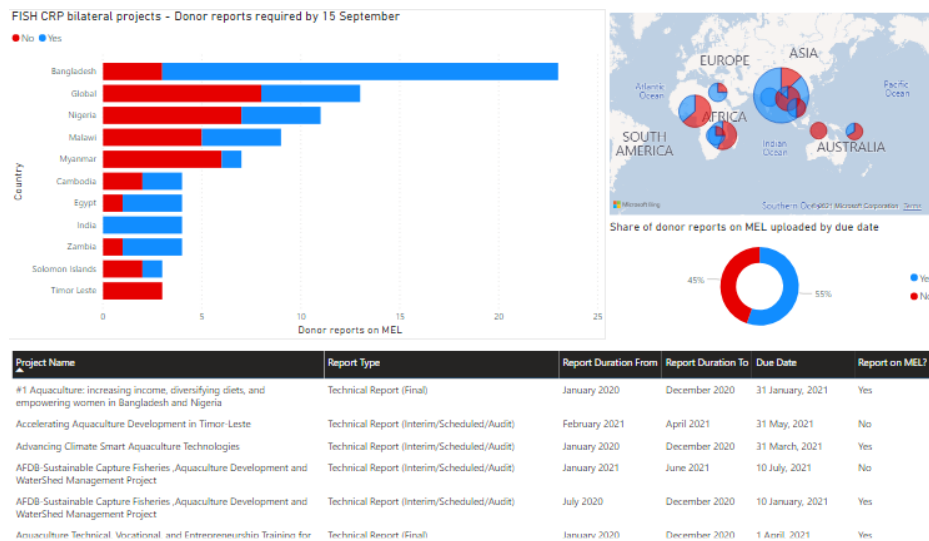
FISH CRP bilateral projects - Donor reports required by 15 September

No Yes

Country

Bangladesh
Global
Nigeria
Malawi
Myanmar
Cambodia
Egypt
India
Zambia
Solomon Islands
Timor Leste

0 5 10 15 20 25

Donor reports on MEL

ASIA
EUROPE
Atlantic Ocean
AFRICA
Pacific Ocean
SOUTH AMERICA
Indian Ocean
AUSTRALIA
Southern Ocean
Microsoft Bing
©2021 Microsoft Corporation Terms

Share of donor reports on MEL uploaded by due date

45%
55%

Ye
No

| Project Name | Report Type | Report Duration From | Report Duration To | Due Date | Report on MEL? |
|---|---|---|---|---|---|
| #1 Aquaculture: increasing income, diversifying diets, and empowering women in Bangladesh and Nigeria | Technical Report (Final) | January 2020 | December 2020 | 31 January, 2021 | Yes |
| Accelerating Aquaculture Development in Timor-Leste | Technical Report (Interim/Scheduled/Audit) | February 2021 | April 2021 | 31 May, 2021 | No |
| Advancing Climate Smart Aquaculture Technologies | Technical Report (Interim/Scheduled/Audit) | January 2020 | December 2020 | 31 March, 2021 | Yes |
| AFDB-Sustainable Capture Fisheries ,Aquaculture Development and WaterShed Management Project | Technical Report (Interim/Scheduled/Audit) | January 2021 | June 2021 | 10 July, 2021 | No |
| AFDB-Sustainable Capture Fisheries ,Aquaculture Development and WaterShed Management Project | Technical Report (Interim/Scheduled/Audit) | July 2020 | December 2020 | 10 January, 2021 | Yes |
| Aquaculture Technical, Vocational, and Entrepreneurship Training for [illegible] | Technical Report (Final) | January 2020 | December 2020 | 1 April, 2021 | Yes |